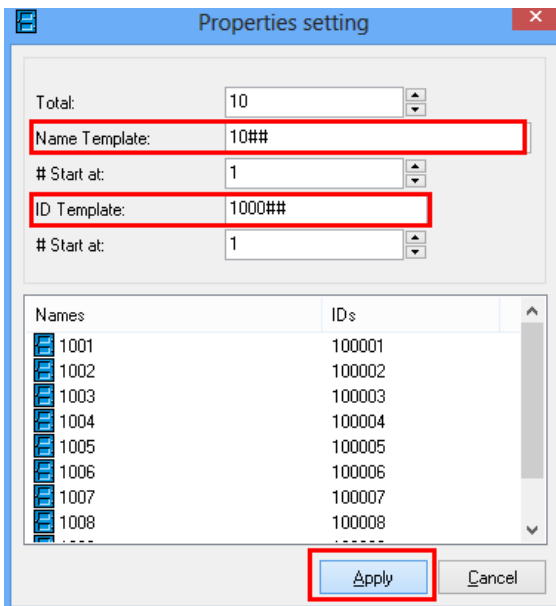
Properties setting

Total: 10

Name Template: 10##

# Start at: 1

ID Template: 1000##

# Start at: 1

| Names | IDs |
|---|---|
| 1001 | 100001 |
| 1002 | 100002 |
| 1003 | 100003 |
| 1004 | 100004 |
| 1005 | 100005 |
| 1006 | 100006 |
| 1007 | 100007 |
| 1008 | 100008 |
| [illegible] | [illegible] |

Apply Cancel